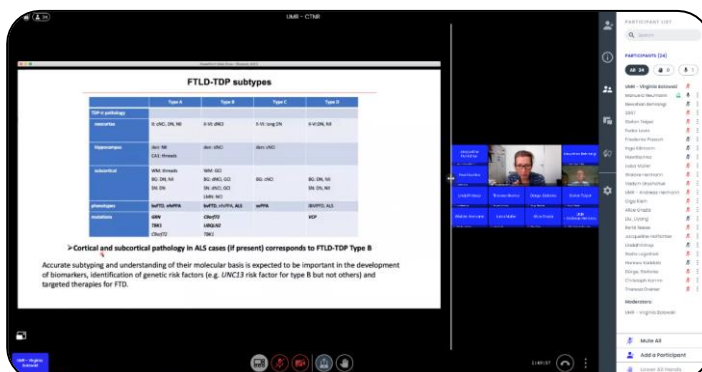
UMR - CTNR

FTLD-TDP subtypes

| | Type A | Type B | Type C | Type D |
|---|---|---|---|---|
| TDP-43 pathology | | | | |
| neocortex | II-VI: cNCI, DN, NII | II-VI: dNCI | II-VI: long DN | II-VI: DN, NII |
| hippocampus | den: NII; CA1: threads | den: NCI | den: cNCI | |
| subcortical | WM: threads; BG: DN, NII; SN: DN | WM: GCI; BG: dNCI, GCI; SN: dNCI, GCI; LMN: NCI | BG: cNCI | BG: DN, NII; SN: DN, NII |
| phenotypes | bvFTD, nfvPPA | bvFTD, nfvPPA, ALS | svPPA | IBMPFD, ALS |
| mutations | GRN; TBK1; C9orf72 | C9orf72; UBQLN2; TBK1 | | VCP |

➢Cortical and subcortical pathology in ALS cases (if present) corresponds to FTLD-TDP Type B

Accurate subtyping and understanding of their molecular basis is expected to be important in the development of biomarkers, identification of genetic risk factors (e.g. UNC13 risk factor for type B but not others) and targeted therapies for FTD.

PARTICIPANT LIST

Q Search

PARTICIPANTS (34)

All 34

UMR - Virginia Bolowski

Manuela Neumann

Moderators

UMR - Virginia Bolowski

Mute All

Add a Participant

Lower All Hands

01:49:07